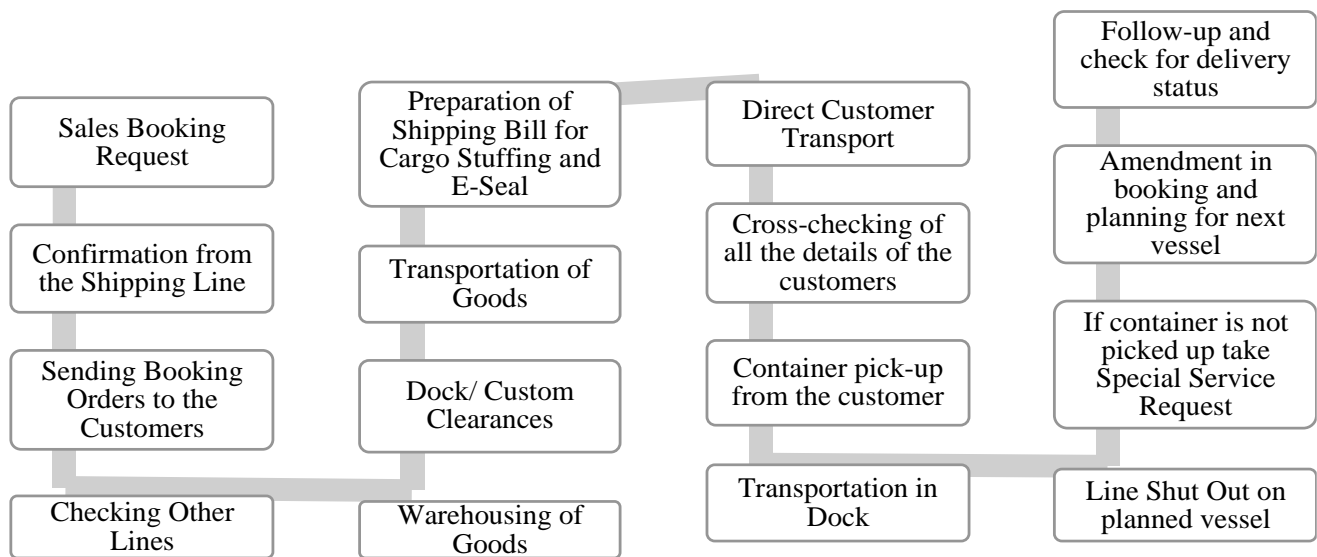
Sales Booking Request

Confirmation from the Shipping Line

Sending Booking Orders to the Customers

Checking Other Lines

Warehousing of Goods

Dock/ Custom Clearances

Transportation of Goods

Preparation of Shipping Bill for Cargo Stuffing and E-Seal

Direct Customer Transport

Cross-checking of all the details of the customers

Container pick-up from the customer

Transportation in Dock

Line Shut Out on planned vessel

If container is not picked up take Special Service Request

Amendment in booking and planning for next vessel

Follow-up and check for delivery status